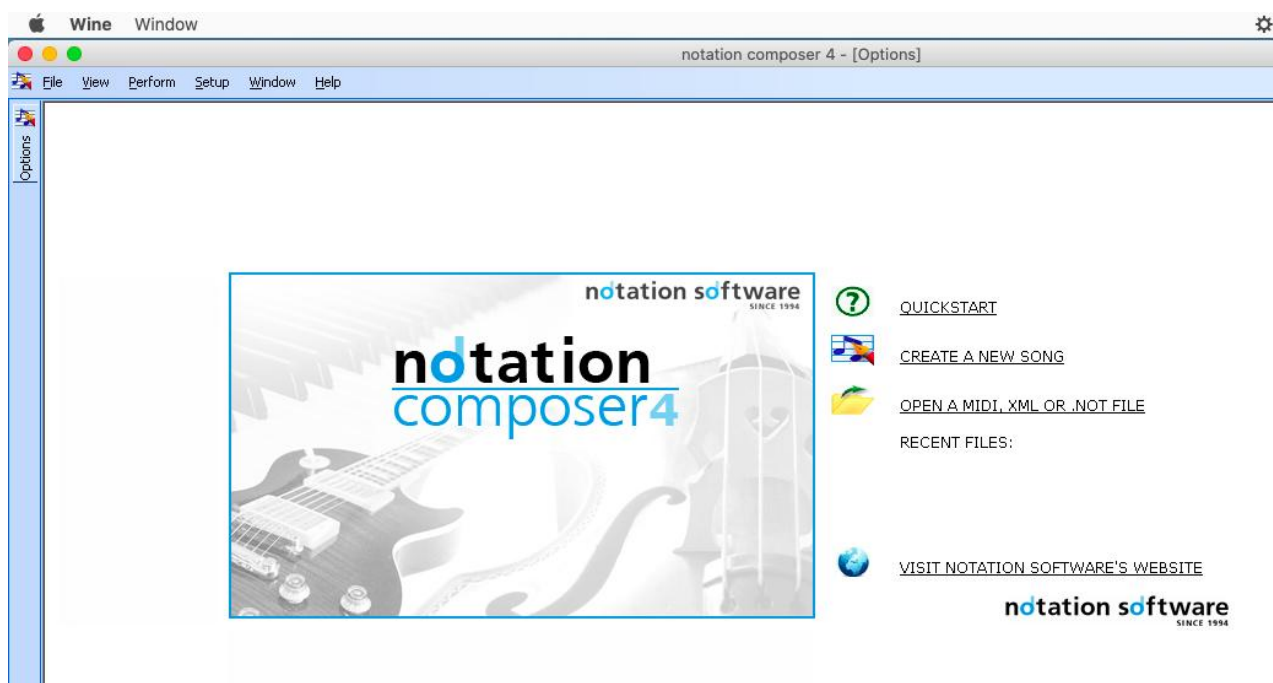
Wine Window

notation composer 4 - [Options]

File View Perform Setup Window Help

Options

notation software
SINCE 1994

notation
composer4

QUICKSTART

CREATE A NEW SONG

OPEN A MIDI, XML OR .NOT FILE

RECENT FILES:

VISIT NOTATION SOFTWARE'S WEBSITE

notation software
SINCE 1994